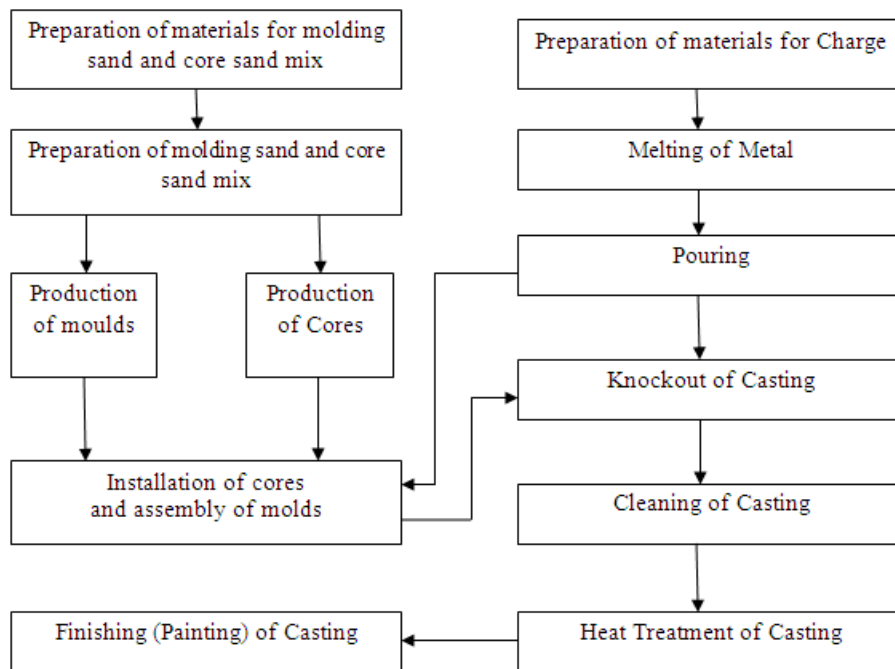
Preparation of materials for molding sand and core sand mix

Preparation of molding sand and core sand mix

Production of moulds

Production of Cores

Installation of cores and assembly of molds

Finishing (Painting) of Casting

Preparation of materials for Charge

Melting of Metal

Pouring

Knockout of Casting

Cleaning of Casting

Heat Treatment of Casting